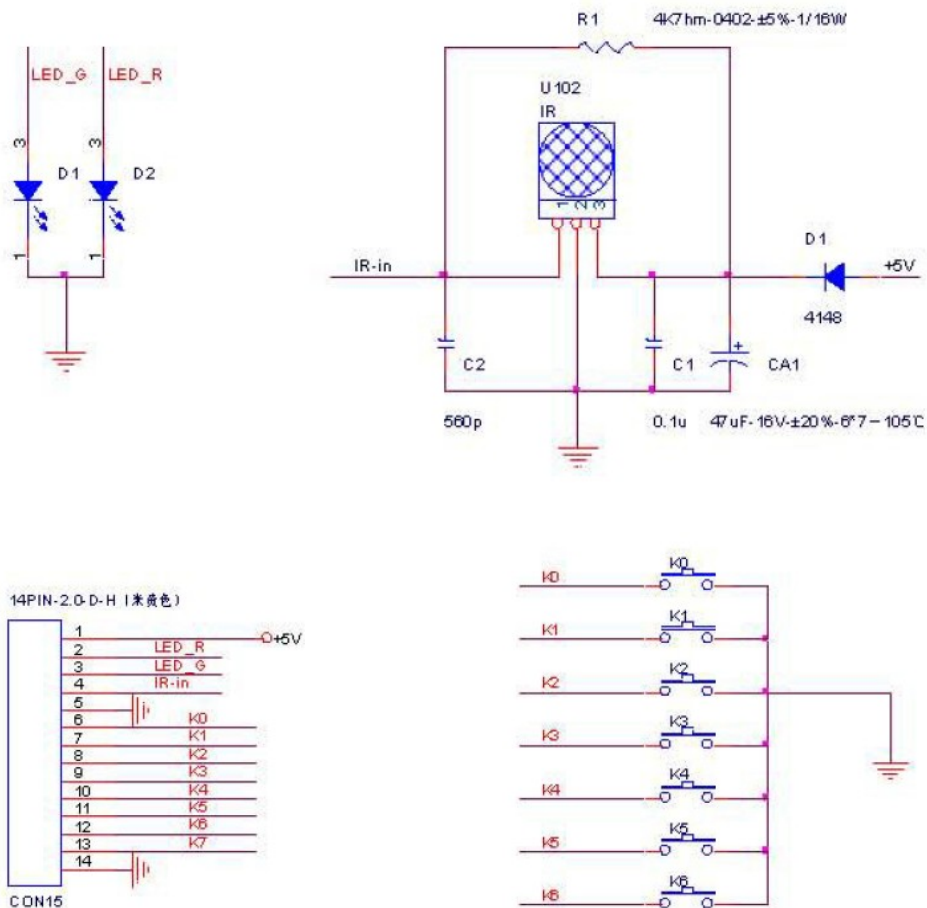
LED_G LED_R

3 3

D1 D2

1 1

R1 4K7hm-0402-±5%-1/16W

U102
IR

1 2 3

IR-in

D1

+5V

4148

C2

C1

CA1

560p

0.1u

47uF-16V-±20%-6*7－105℃

14PIN-2.0-D-H (米黄色)

1 +5V
2 LED_R
3 LED_G
4 IR-in
5
6 K0
7 K1
8 K2
9 K3
10 K4
11 K5
12 K6
13 K7
14

CON15

K0 K0
K1 K1
K2 K2
K3 K3
K4 K4
K5 K5
K6 K6